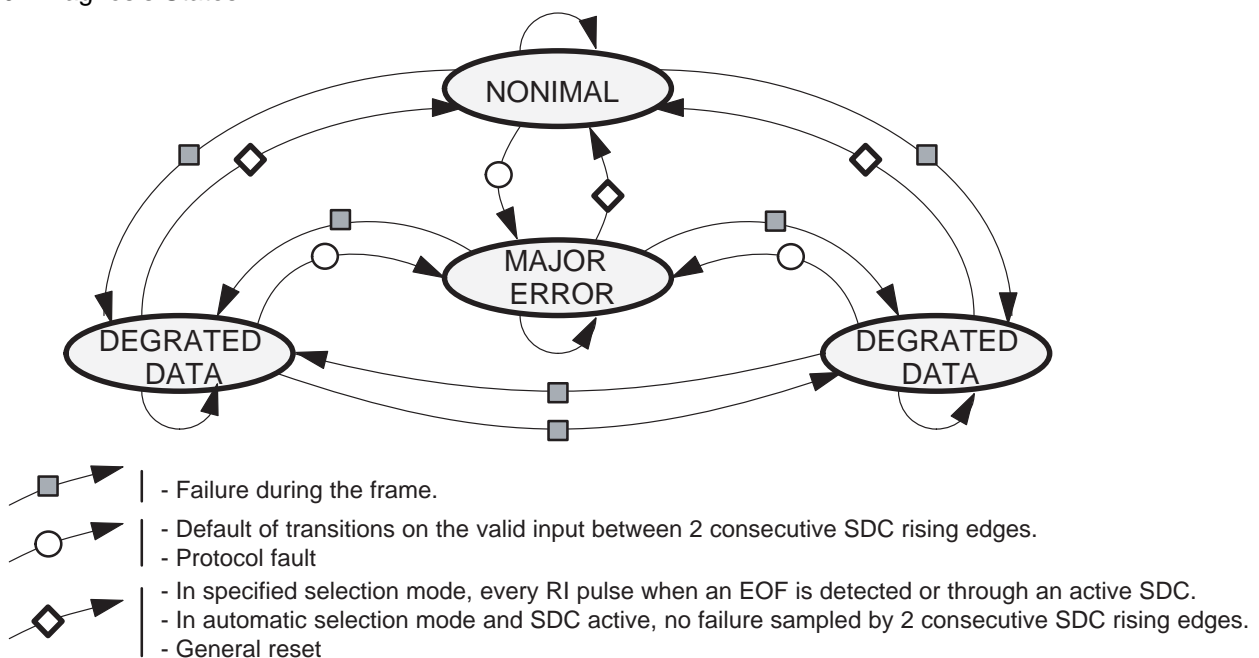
NONIMAL

MAJOR ERROR

DEGRATED DATA

DEGRATED DATA

- Failure during the frame.

- Default of transitions on the valid input between 2 consecutive SDC rising edges.
- Protocol fault

- In specified selection mode, every RI pulse when an EOF is detected or through an active SDC.
- In automatic selection mode and SDC active, no failure sampled by 2 consecutive SDC rising edges.
- General reset